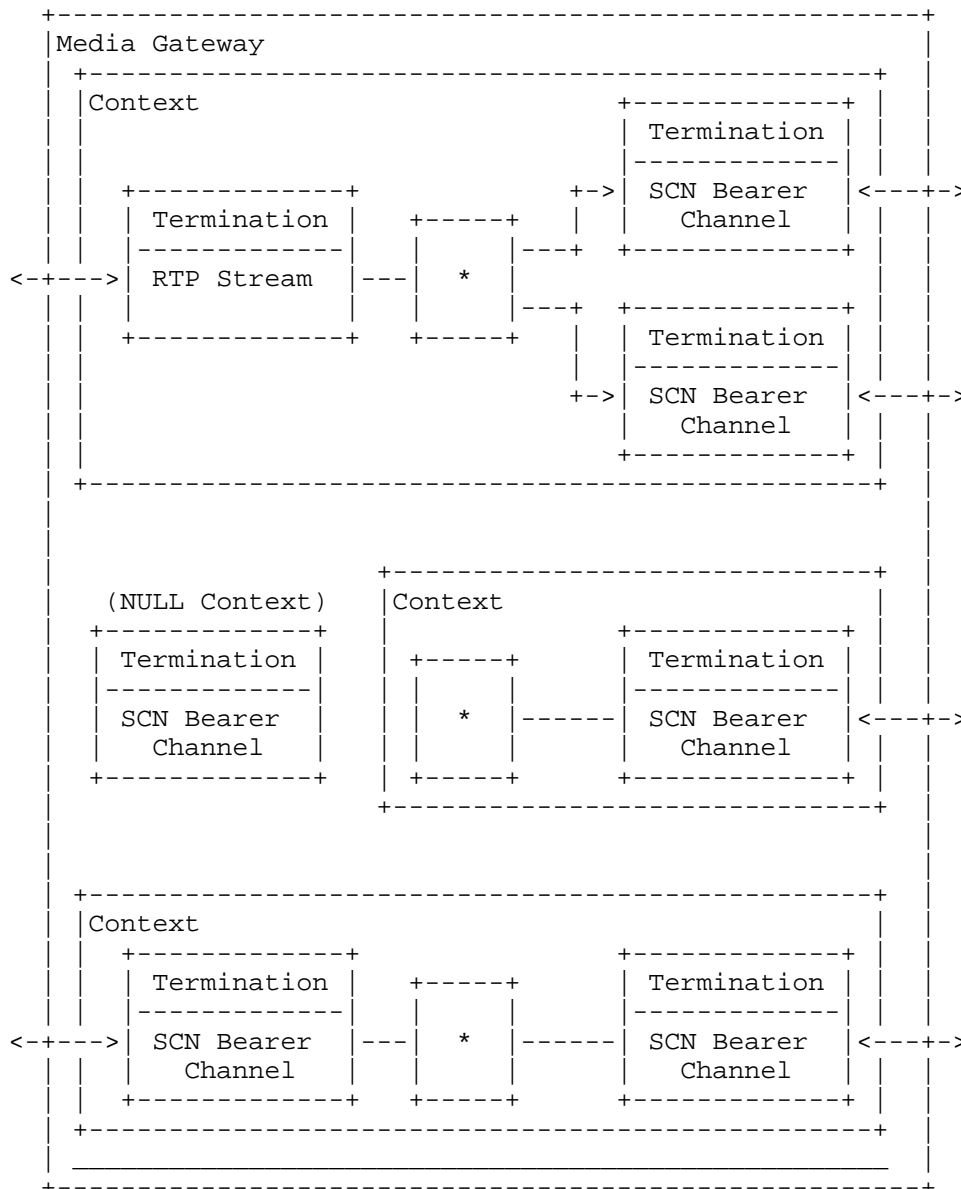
Media Gateway

Context

Termination
SCN Bearer Channel

Termination
RTP Stream

*

Termination
SCN Bearer Channel

(NULL Context)

Termination
SCN Bearer Channel

Context

*

Termination
SCN Bearer Channel

Context

Termination
SCN Bearer Channel

*

Termination
SCN Bearer Channel